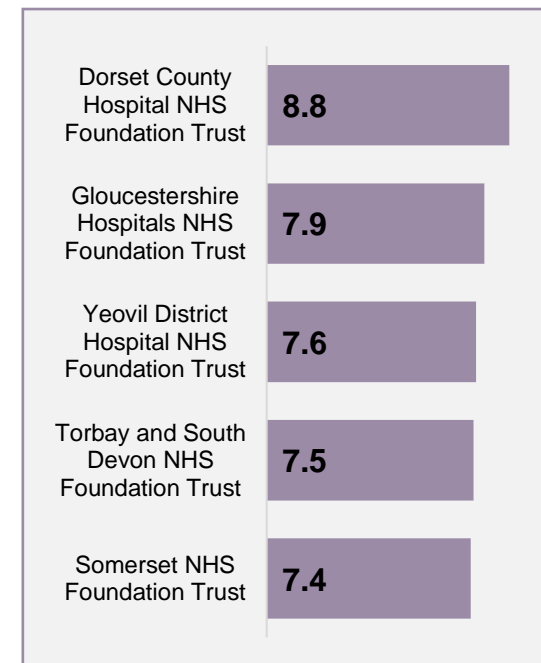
Dorset County Hospital NHS Foundation Trust
8.8

Gloucestershire Hospitals NHS Foundation Trust
7.9

Yeovil District Hospital NHS Foundation Trust
7.6

Torbay and South Devon NHS Foundation Trust
7.5

Somerset NHS Foundation Trust
7.4